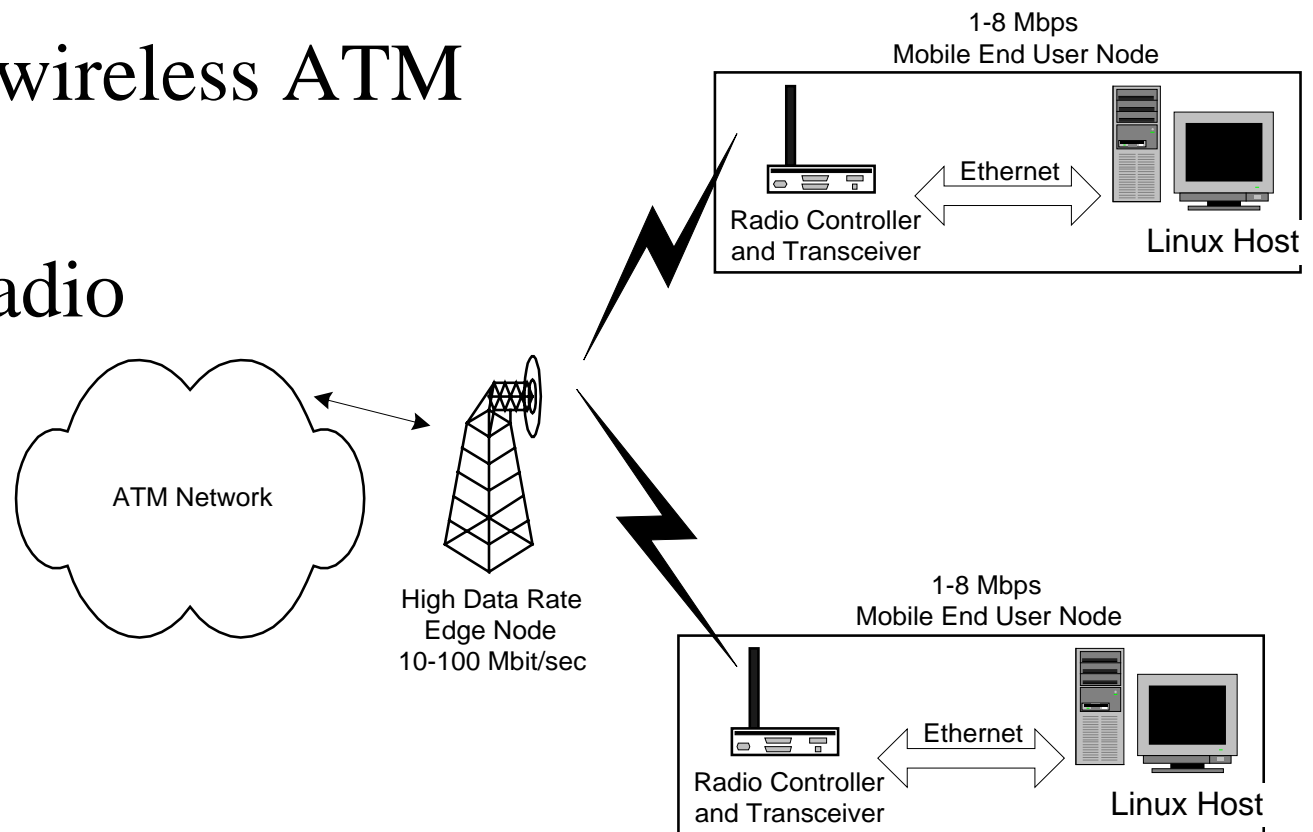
wireless ATM

adio

1-8 Mbps
Mobile End User Node

Ethernet

Radio Controller and Transceiver

Linux Host

ATM Network

High Data Rate
Edge Node
10-100 Mbit/sec

1-8 Mbps
Mobile End User Node

Ethernet

Radio Controller and Transceiver

Linux Host